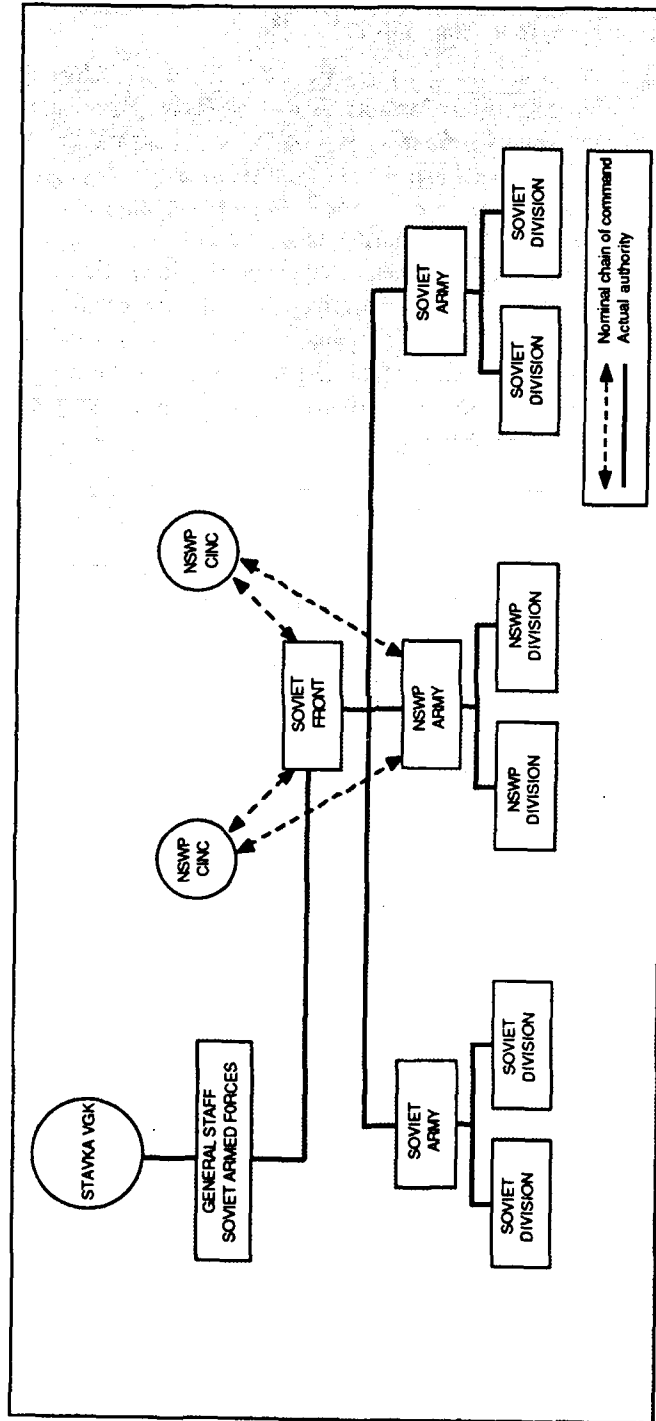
STAVKA VGK

GENERAL STAFF SOVIET ARMED FORCES

NSWP CINC

NSWP CINC

SOVIET FRONT

SOVIET ARMY

NSWP ARMY

SOVIET ARMY

SOVIET DIVISION

SOVIET DIVISION

NSWP DIVISION

NSWP DIVISION

SOVIET DIVISION

SOVIET DIVISION

Nominal chain of command
Actual authority